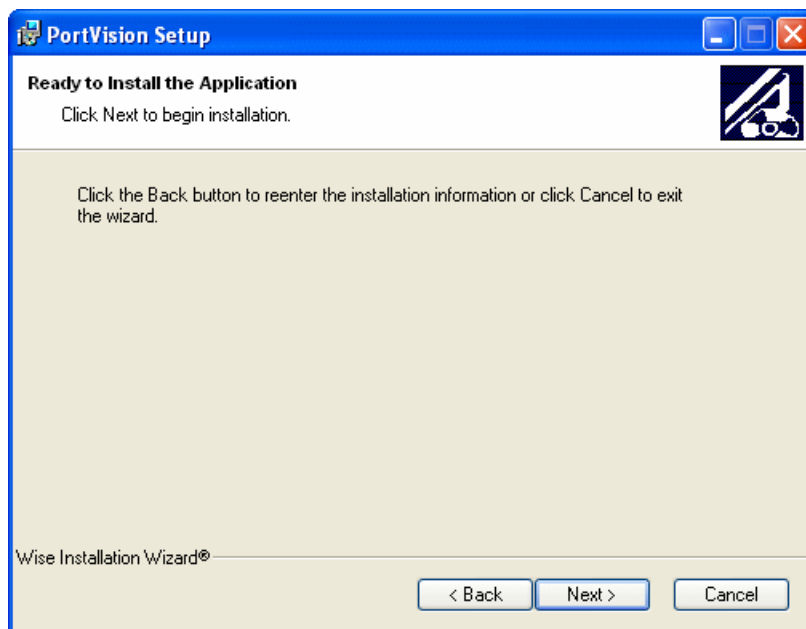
PortVision Setup

Ready to Install the Application

Click Next to begin installation.

Click the Back button to reenter the installation information or click Cancel to exit the wizard.

Wise Installation Wizard®

< Back

Next >

Cancel